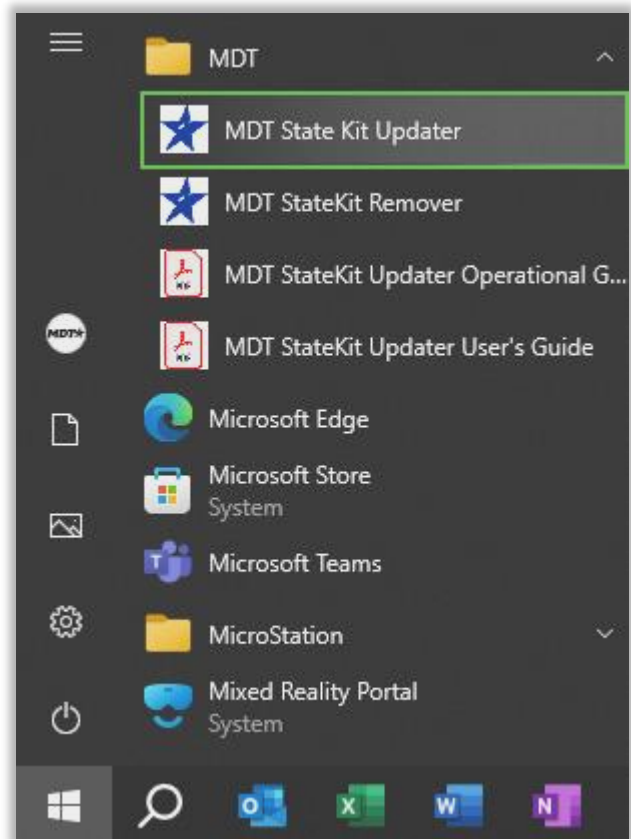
MDT
MDT State Kit Updater
MDT StateKit Remover
MDT StateKit Updater Operational G...
MDT StateKit Updater User's Guide
Microsoft Edge
Microsoft Store
System
Microsoft Teams
MicroStation
Mixed Reality Portal
System